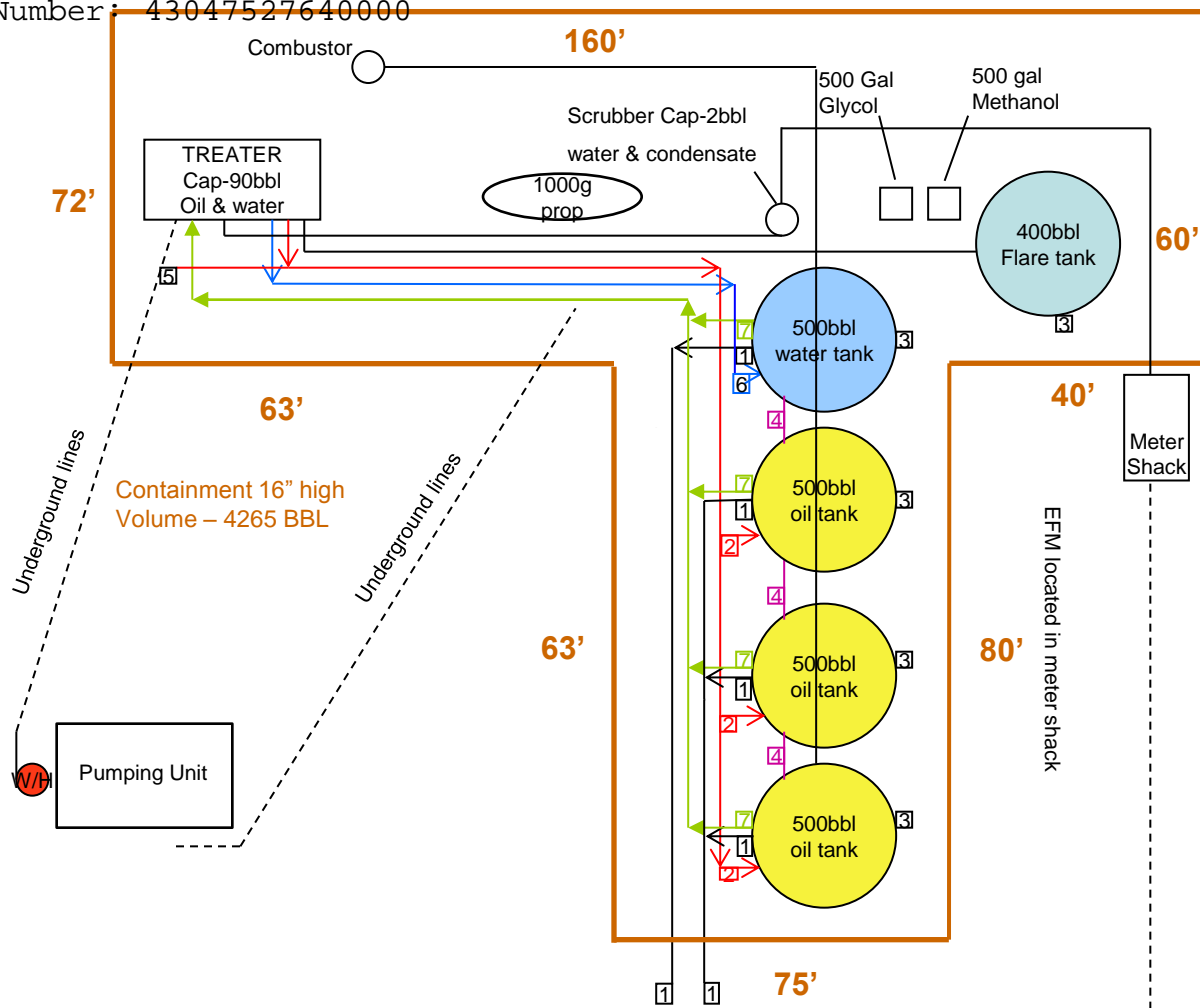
Number: 43047527640000

Combustor

160'

500 Gal Glycol

500 gal Methanol

Scrubber Cap-2bbl

water & condensate

TREATER Cap-90bbl Oil & water

1000g prop

72'

400bbl Flare tank

60'

5

500bbl water tank

7

1

6

3

3

63'

40'

Meter Shack

4

Underground lines

Containment 16" high Volume – 4265 BBL

Underground lines

7

500bbl oil tank

1

3

2

EFM located in meter shack

4

63'

7

500bbl oil tank

1

3

80'

2

4

W/H

Pumping Unit

7

500bbl oil tank

1

3

2

1

1

75'